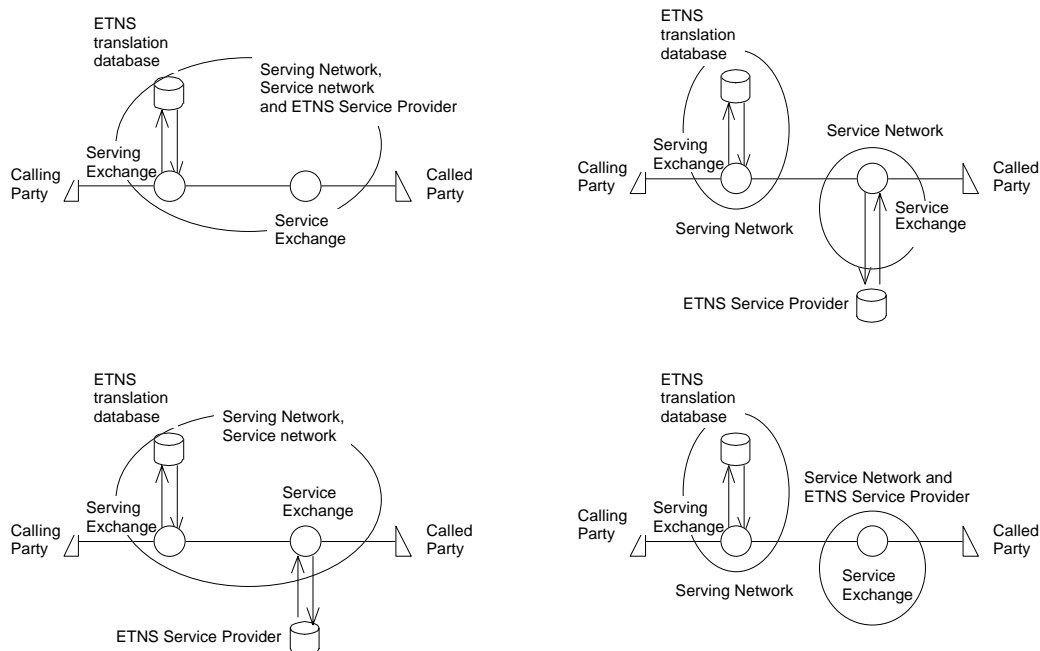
ETNS translation database

Serving Network, Service network and ETNS Service Provider

Serving Exchange

Calling Party

Called Party

Service Exchange

ETNS translation database

Service Network

Serving Exchange

Calling Party

Called Party

Service Exchange

Serving Network

ETNS Service Provider

ETNS translation database

Serving Network, Service network

Service Exchange

Serving Exchange

Calling Party

Called Party

ETNS Service Provider

ETNS translation database

Service Network and ETNS Service Provider

Serving Exchange

Calling Party

Called Party

Serving Network

Service Exchange